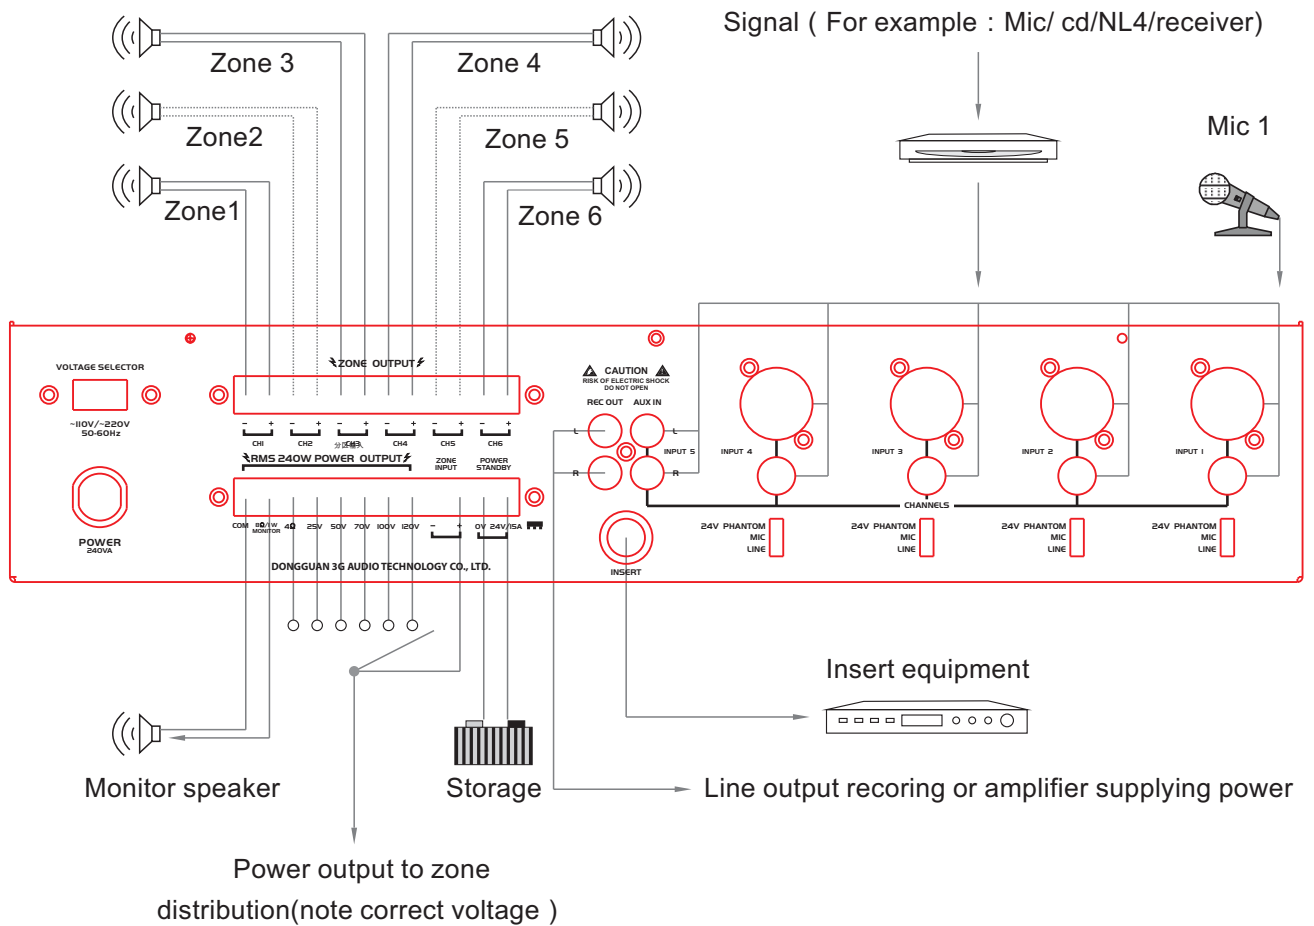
Signal ( For example : Mic/ cd/NL4/receiver)

Zone 3

Zone 4

Zone2

Zone 5

Mic 1

Zone1

Zone 6

VOLTAGE SELECTOR

~110V/~220V 50-60Hz

POWER 240VA

ZONE OUTPUT

– + CH1 – + CH2 – + CH3 – + CH4 – + CH5 – + CH6

RMS 240W POWER OUTPUT

ZONE INPUT

POWER STANDBY

COM 8Ω/VW MONITOR 4Ω 25V 50V 70V 100V 120V – + 0V 24V/15A

DONGGUAN 3G AUDIO TECHNOLOGY CO., LTD.

CAUTION RISK OF ELECTRIC SHOCK DO NOT OPEN

REC OUT AUX IN

L L R R

INPUT 5

INPUT 4 INPUT 3 INPUT 2 INPUT 1

CHANNELS

24V PHANTOM MIC LINE

24V PHANTOM MIC LINE

24V PHANTOM MIC LINE

24V PHANTOM MIC LINE

INSERT

Insert equipment

Monitor speaker

Storage

Line output recoring or amplifier supplying power

Power output to zone distribution(note correct voltage )